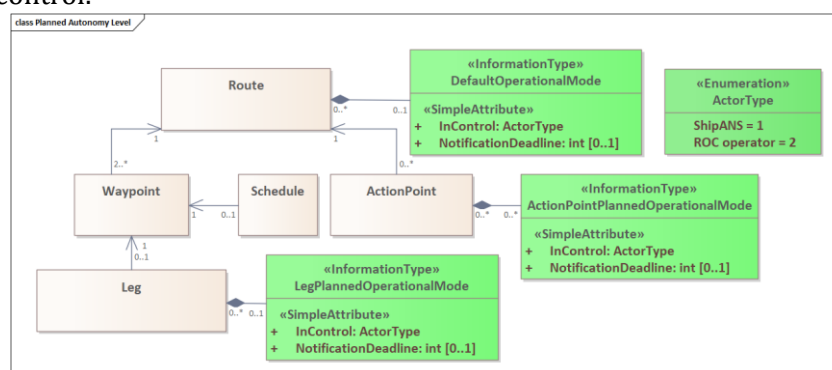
control.

class Planned Autonomy Level

Route

«InformationType»
DefaultOperationalMode

«SimpleAttribute»
+ InControl: ActorType
+ NotificationDeadline: int [0..1]

«Enumeration»
ActorType

ShipANS = 1
ROC operator = 2

0..* 0..1

1 1

2..* 0..*

Waypoint

Schedule

ActionPoint

«InformationType»
ActionPointPlannedOperationalMode

«SimpleAttribute»
+ InControl: ActorType
+ NotificationDeadline: int [0..1]

1 0..1

0..* 0..*

1
0..1

Leg

«InformationType»
LegPlannedOperationalMode

«SimpleAttribute»
+ InControl: ActorType
+ NotificationDeadline: int [0..1]

0..* 0..1